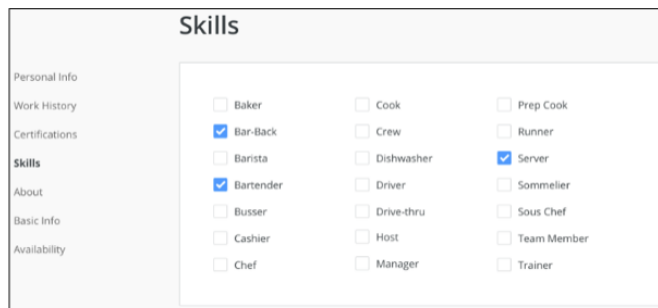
Skills

Personal Info
Work History
Certifications
Skills
About
Basic Info
Availability

Baker
Bar-Back
Barista
Bartender
Busser
Cashier
Chef

Cook
Crew
Dishwasher
Driver
Drive-thru
Host
Manager

Prep Cook
Runner
Server
Sommelier
Sous Chef
Team Member
Trainer